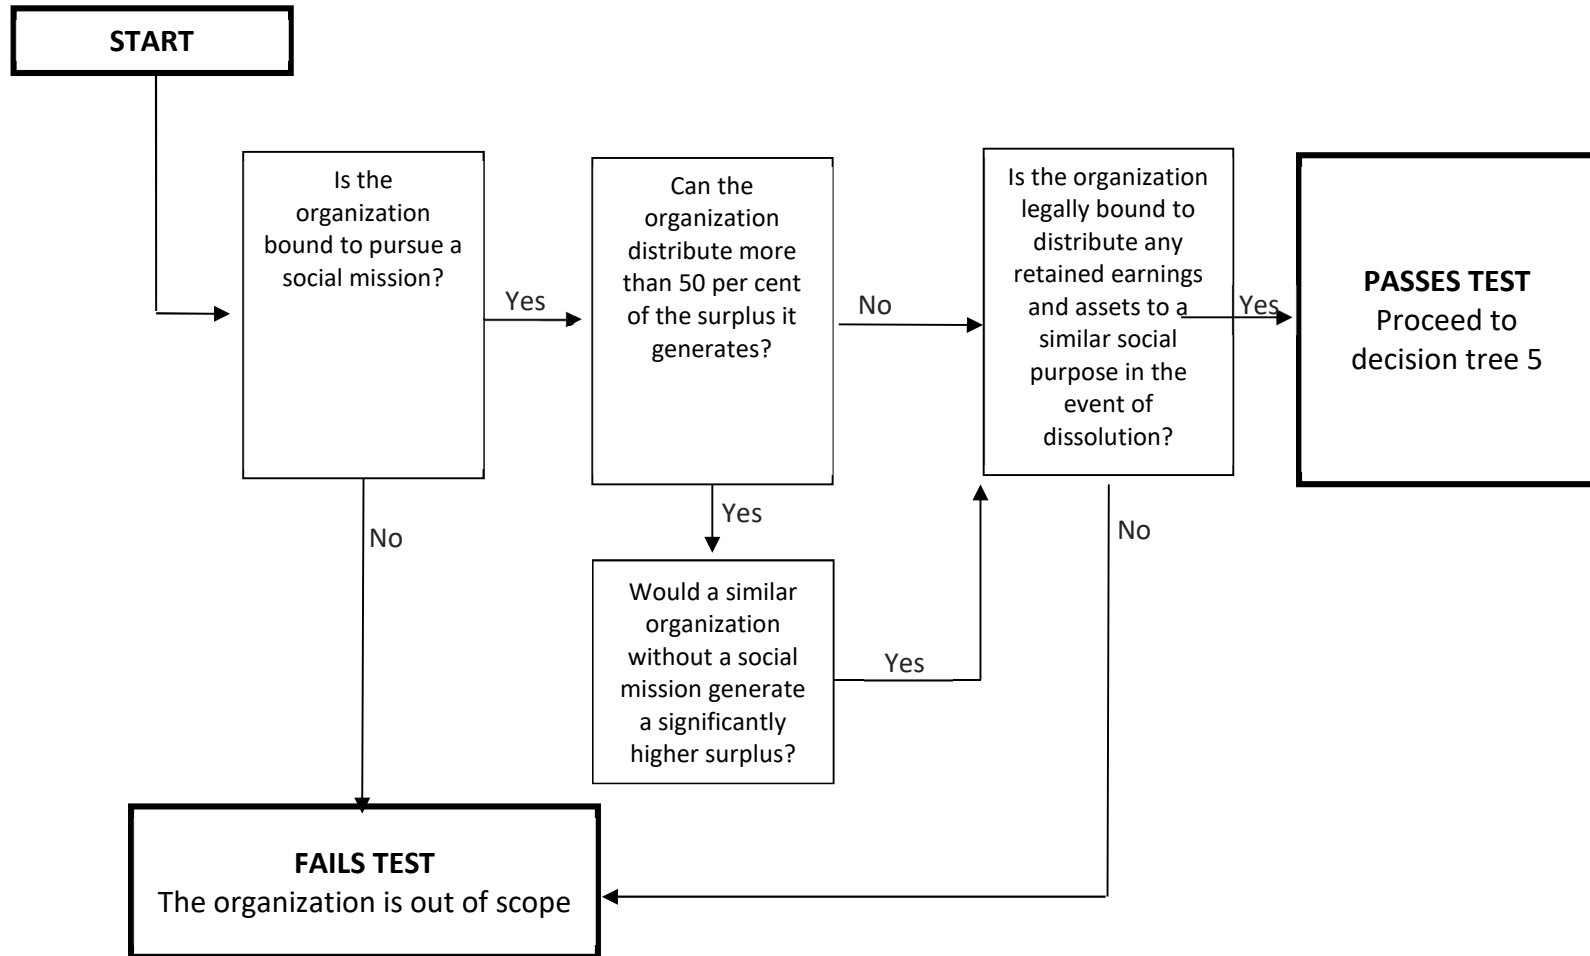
START

Is the organization bound to pursue a social mission?

Yes

Can the organization distribute more than 50 per cent of the surplus it generates?

No

Is the organization legally bound to distribute any retained earnings and assets to a similar social purpose in the event of dissolution?

Yes

PASSES TEST
Proceed to decision tree 5

No

Yes

No

Would a similar organization without a social mission generate a significantly higher surplus?

Yes

FAILS TEST
The organization is out of scope